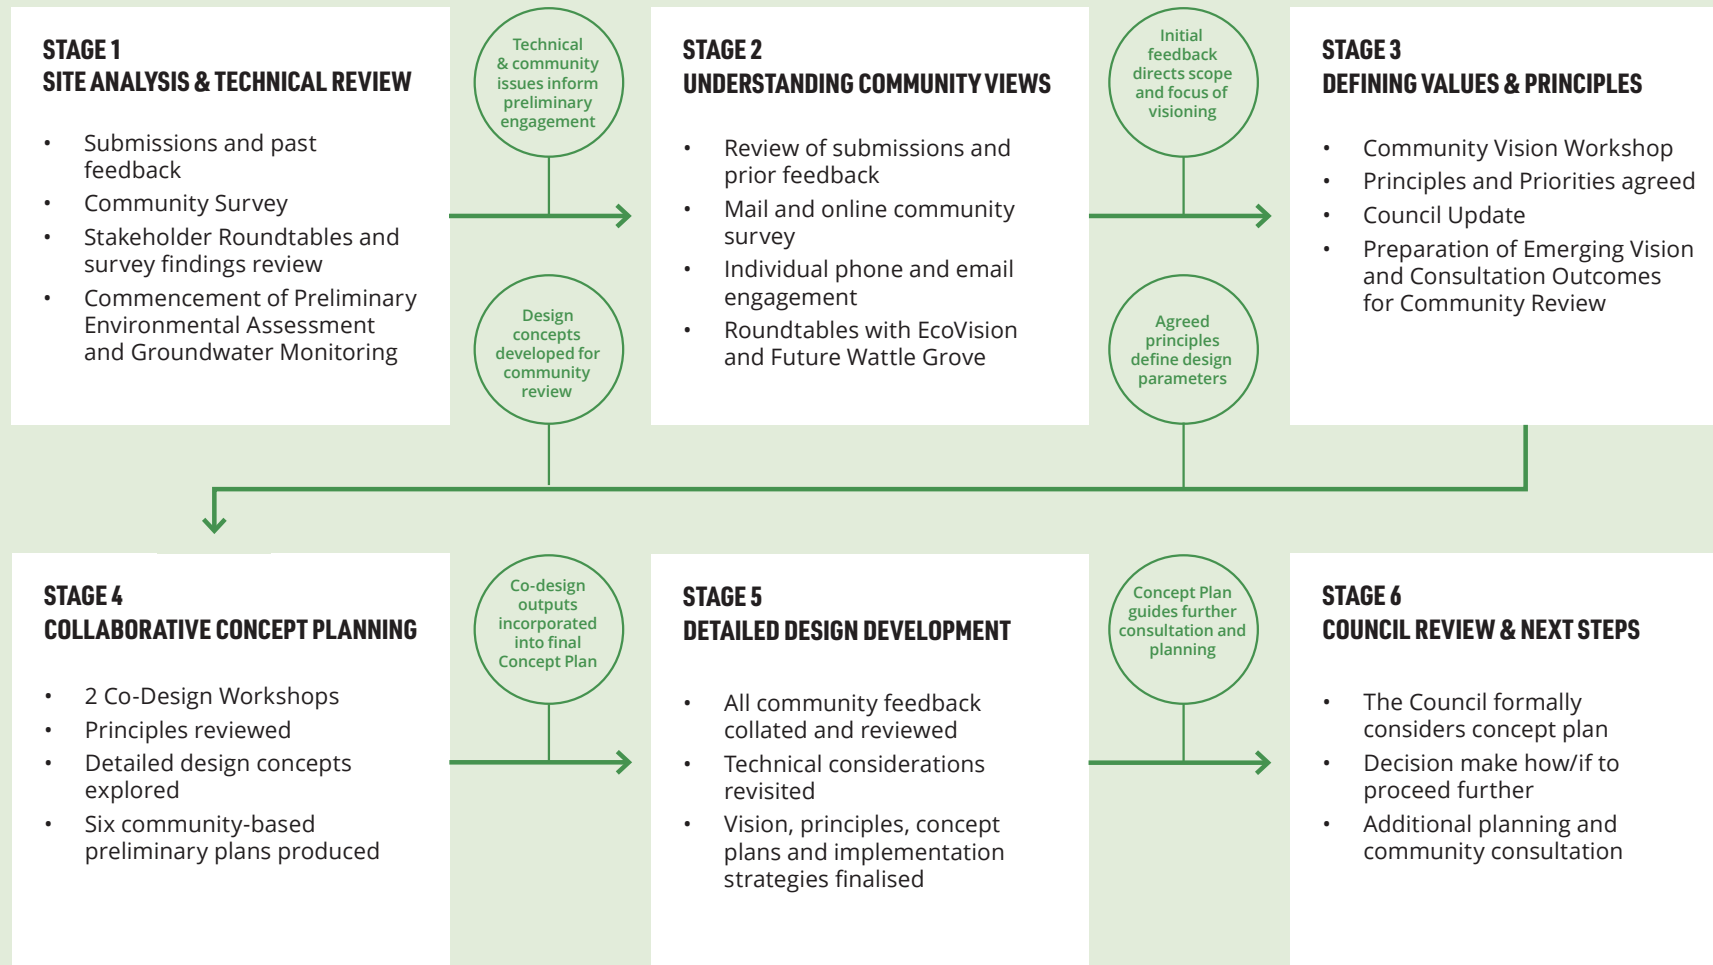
STAGE 1
SITE ANALYSIS & TECHNICAL REVIEW

- Submissions and past feedback
- Community Survey
- Stakeholder Roundtables and survey findings review
- Commencement of Preliminary Environmental Assessment and Groundwater Monitoring

Technical & community issues inform preliminary engagement

Design concepts developed for community review

STAGE 2
UNDERSTANDING COMMUNITY VIEWS

- Review of submissions and prior feedback
- Mail and online community survey
- Individual phone and email engagement
- Roundtables with EcoVision and Future Wattle Grove

Initial feedback directs scope and focus of visioning

Agreed principles define design parameters

STAGE 3
DEFINING VALUES & PRINCIPLES

- Community Vision Workshop
- Principles and Priorities agreed
- Council Update
- Preparation of Emerging Vision and Consultation Outcomes for Community Review

STAGE 4
COLLABORATIVE CONCEPT PLANNING

- 2 Co-Design Workshops
- Principles reviewed
- Detailed design concepts explored
- Six community-based preliminary plans produced

Co-design outputs incorporated into final Concept Plan

STAGE 5
DETAILED DESIGN DEVELOPMENT

- All community feedback collated and reviewed
- Technical considerations revisited
- Vision, principles, concept plans and implementation strategies finalised

Concept Plan guides further consultation and planning

STAGE 6
COUNCIL REVIEW & NEXT STEPS

- The Council formally considers concept plan
- Decision make how/if to proceed further
- Additional planning and community consultation